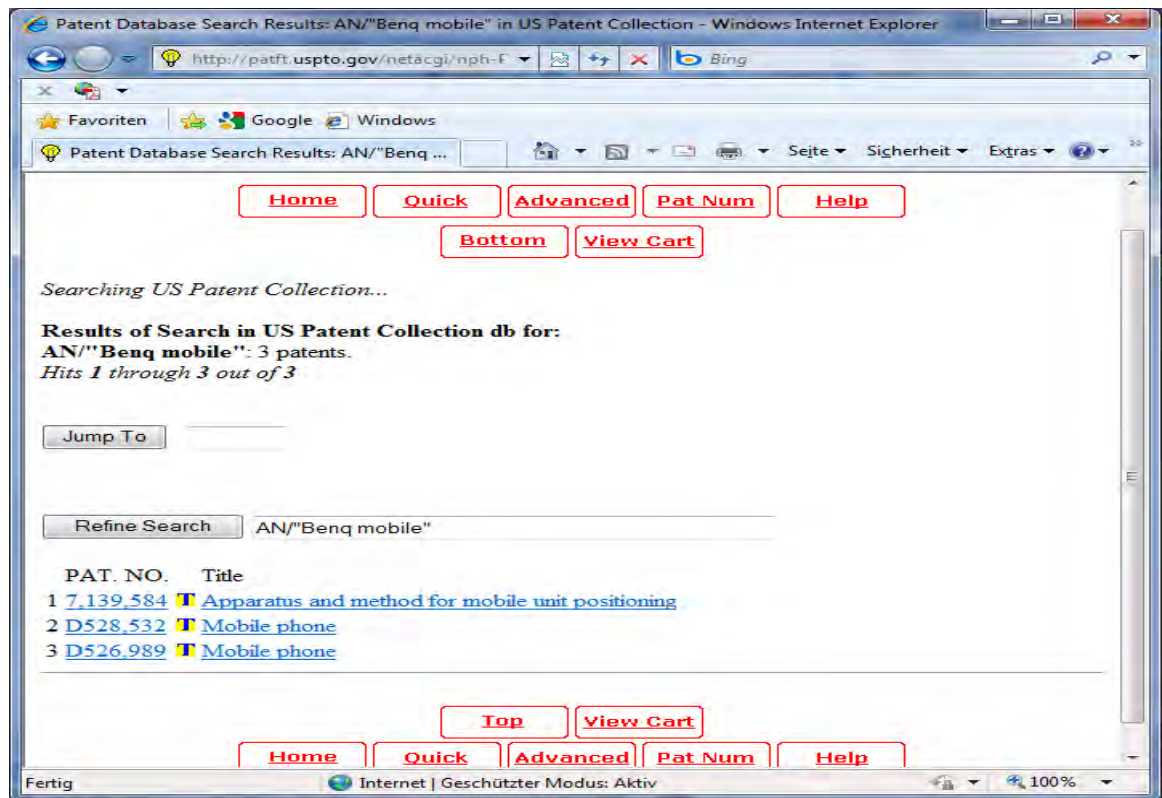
Patent Database Search Results: AN/"Benq mobile" in US Patent Collection - Windows Internet Explorer

http://patft.uspto.gov/netacgi/nph-P

Bing

Favoriten Google Windows

Patent Database Search Results: AN/"Benq ...

Seite Sicherheit Extras

Home Quick Advanced Pat Num Help

Bottom View Cart

Searching US Patent Collection...

**Results of Search in US Patent Collection db for:**
**AN/"Benq mobile"**: 3 patents.
*Hits **1** through **3** out of **3***

Jump To

Refine Search AN/"Benq mobile"

| | PAT. NO. | | Title |
|---|---|---|---|
| 1 | 7,139,584 | T | Apparatus and method for mobile unit positioning |
| 2 | D528,532 | T | Mobile phone |
| 3 | D526,989 | T | Mobile phone |

Top View Cart

Home Quick Advanced Pat Num Help

Fertig Internet | Geschützter Modus: Aktiv 100%